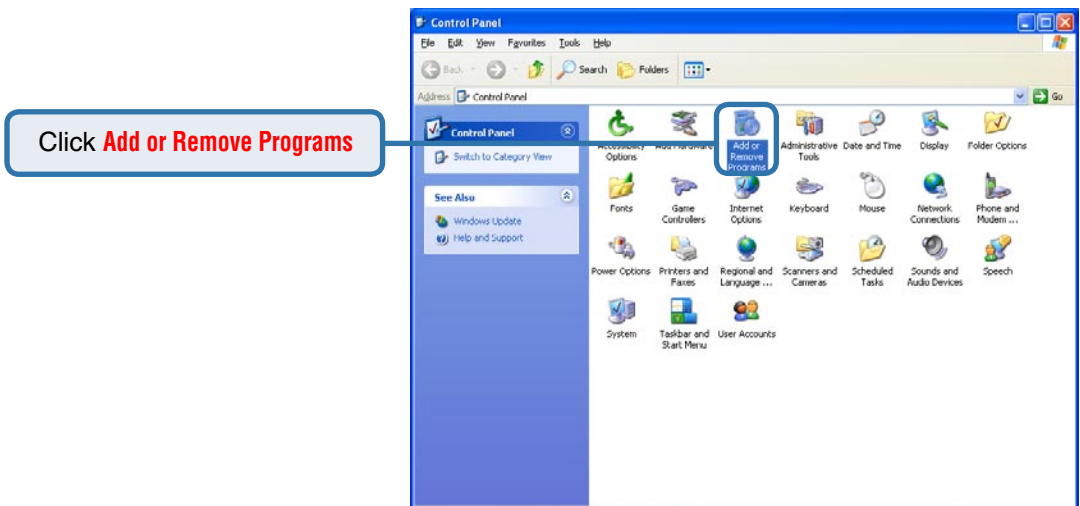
Click Add or Remove Programs

Control Panel

File Edit View Favorites Tools Help

Back Search Folders

Address Control Panel

Go

Control Panel

Switch to Category View

See Also

Windows Update

Help and Support

Accessibility Options

Add Hardware

Add or Remove Programs

Administrative Tools

Date and Time

Display

Folder Options

Fonts

Game Controllers

Internet Options

Keyboard

Mouse

Network Connections

Phone and Modem ...

Power Options

Printers and Faxes

Regional and Language ...

Scanners and Cameras

Scheduled Tasks

Sounds and Audio Devices

Speech

System

Taskbar and Start Menu

User Accounts